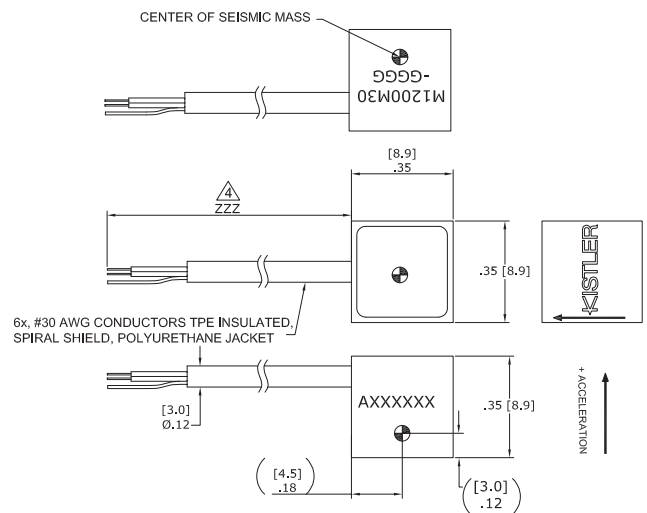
CENTER OF SEISMIC MASS

M1200M30
-GGGG

[8.9]
.35

4
ZZZ

.35 [8.9]

KISTLER

6x, #30 AWG CONDUCTORS TPE INSULATED, SPIRAL SHIELD, POLYURETHANE JACKET

AXXXXXX

.35 [8.9]

+ ACCELERATION

[3.0]
Ø.12

[4.5]
.18

[3.0]
.12